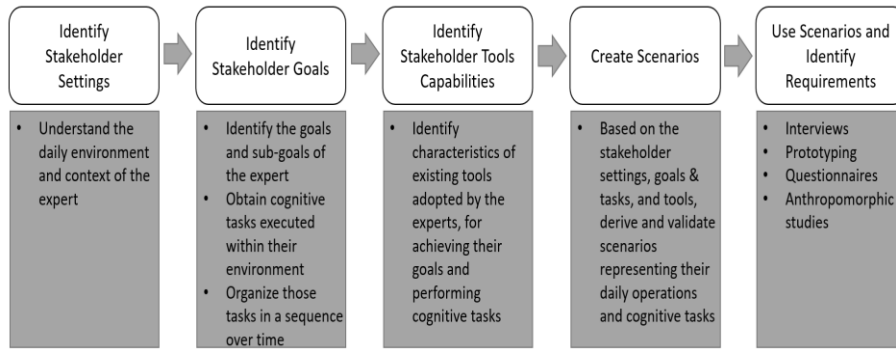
Identify Stakeholder Settings

• Understand the daily environment and context of the expert

Identify Stakeholder Goals

• Identify the goals and sub-goals of the expert
• Obtain cognitive tasks executed within their environment
• Organize those tasks in a sequence over time

Identify Stakeholder Tools Capabilities

• Identify characteristics of existing tools adopted by the experts, for achieving their goals and performing cognitive tasks

Create Scenarios

• Based on the stakeholder settings, goals & tasks, and tools, derive and validate scenarios representing their daily operations and cognitive tasks

Use Scenarios and Identify Requirements

• Interviews
• Prototyping
• Questionnaires
• Anthropomorphic studies